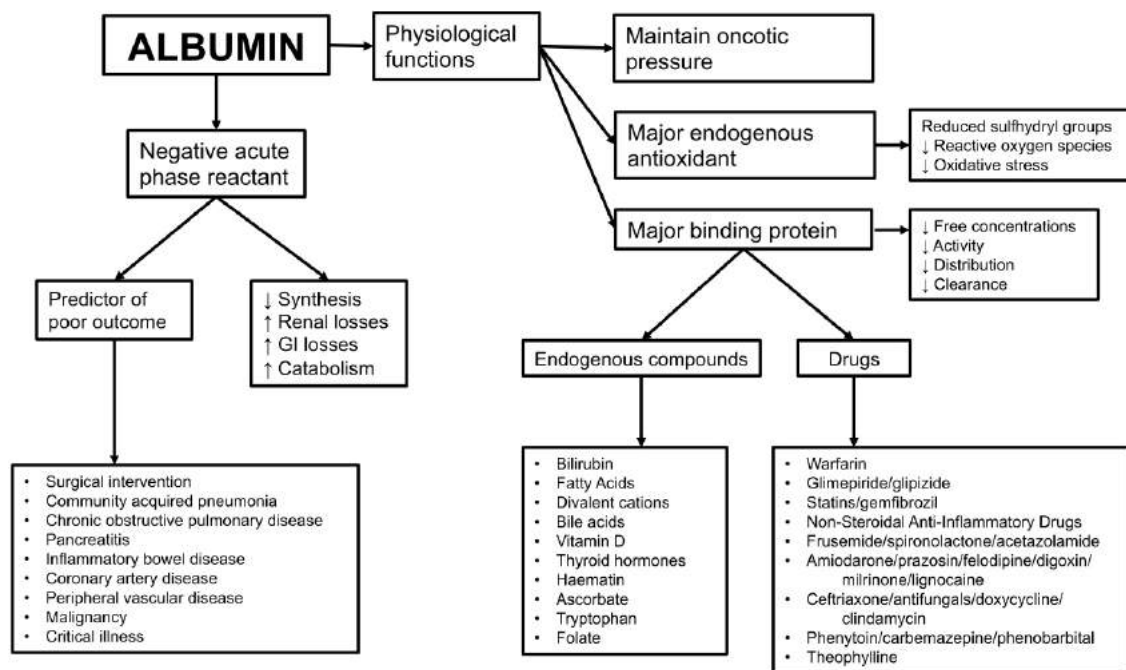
ALBUMIN

Physiological functions

Maintain oncotic pressure

Major endogenous antioxidant

Reduced sulfhydryl groups
↓ Reactive oxygen species
↓ Oxidative stress

Major binding protein

↓ Free concentrations
↓ Activity
↓ Distribution
↓ Clearance

Negative acute phase reactant

Predictor of poor outcome

↓ Synthesis
↑ Renal losses
↑ GI losses
↑ Catabolism

- Surgical intervention
- Community acquired pneumonia
- Chronic obstructive pulmonary disease
- Pancreatitis
- Inflammatory bowel disease
- Coronary artery disease
- Peripheral vascular disease
- Malignancy
- Critical illness

Endogenous compounds

- Bilirubin
- Fatty Acids
- Divalent cations
- Bile acids
- Vitamin D
- Thyroid hormones
- Haematin
- Ascorbate
- Tryptophan
- Folate

Drugs

- Warfarin
- Glimepiride/glipizide
- Statins/gemfibrozil
- Non-Steroidal Anti-Inflammatory Drugs
- Frusemide/spironolactone/acetazolamide
- Amiodarone/prazosin/felodipine/digoxin/ milrinone/lignocaine
- Ceftriaxone/antifungals/doxycycline/ clindamycin
- Phenytoin/carbemazepine/phenobarbital
- Theophylline